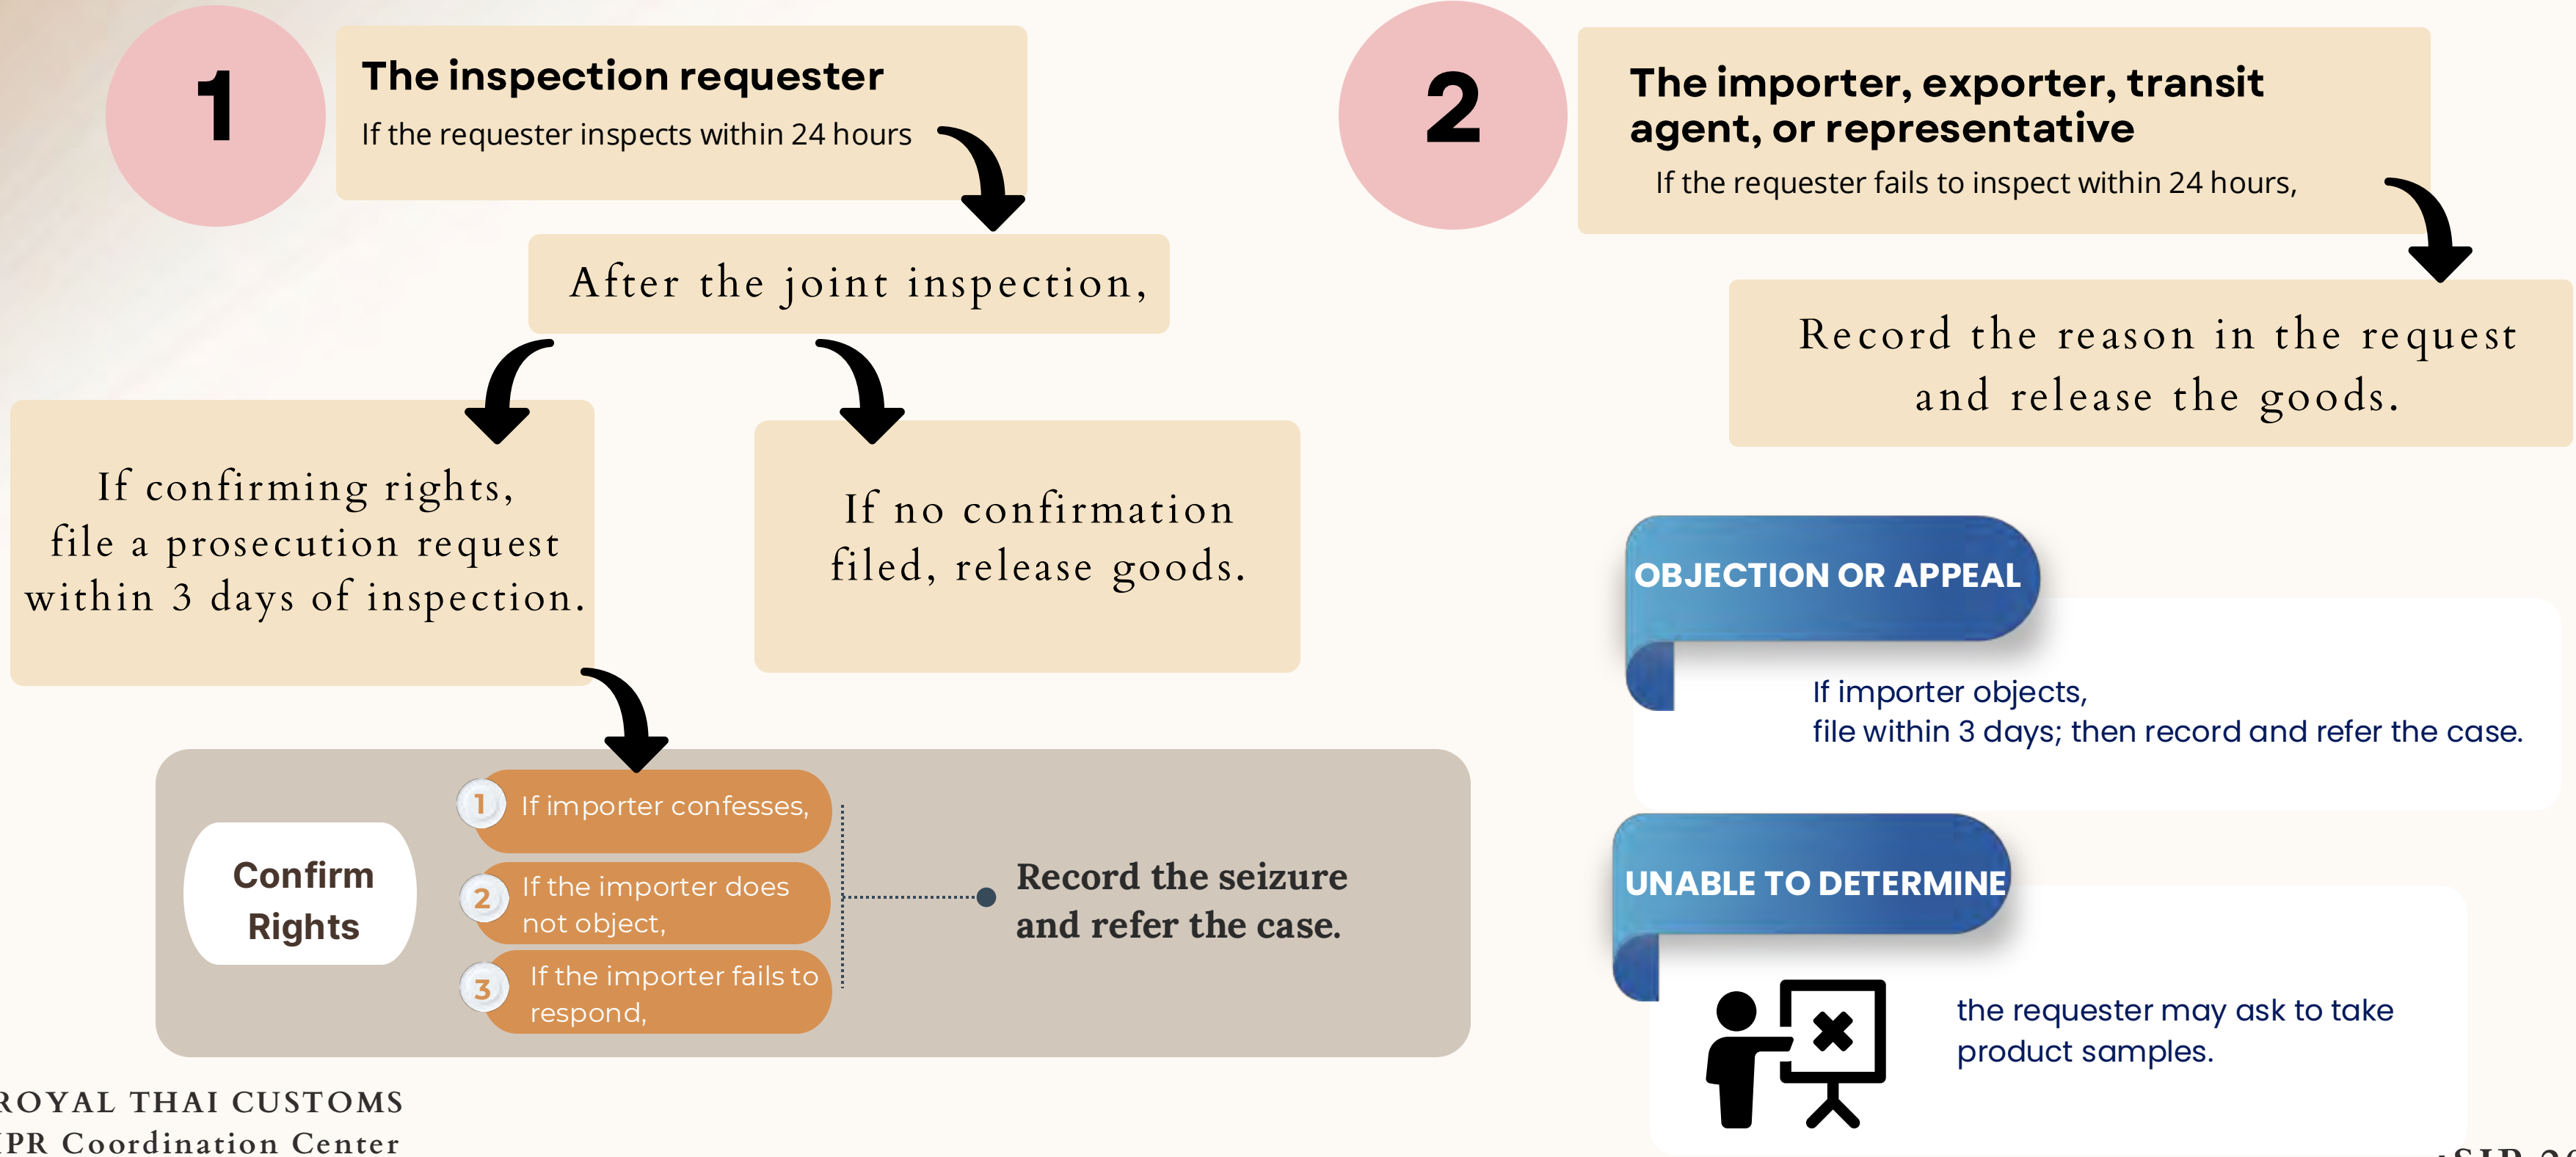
1

The inspection requester

If the requester inspects within 24 hours

After the joint inspection,

If confirming rights, file a prosecution request within 3 days of inspection.

If no confirmation filed, release goods.

Confirm Rights

1 If importer confesses,

2 If the importer does not object,

3 If the importer fails to respond,

Record the seizure and refer the case.

ROYAL THAI CUSTOMS
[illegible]PR Coordination Center

2

The importer, exporter, transit agent, or representative

If the requester fails to inspect within 24 hours,

Record the reason in the request and release the goods.

OBJECTION OR APPEAL

If importer objects, file within 3 days; then record and refer the case.

UNABLE TO DETERMINE

the requester may ask to take product samples.

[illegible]